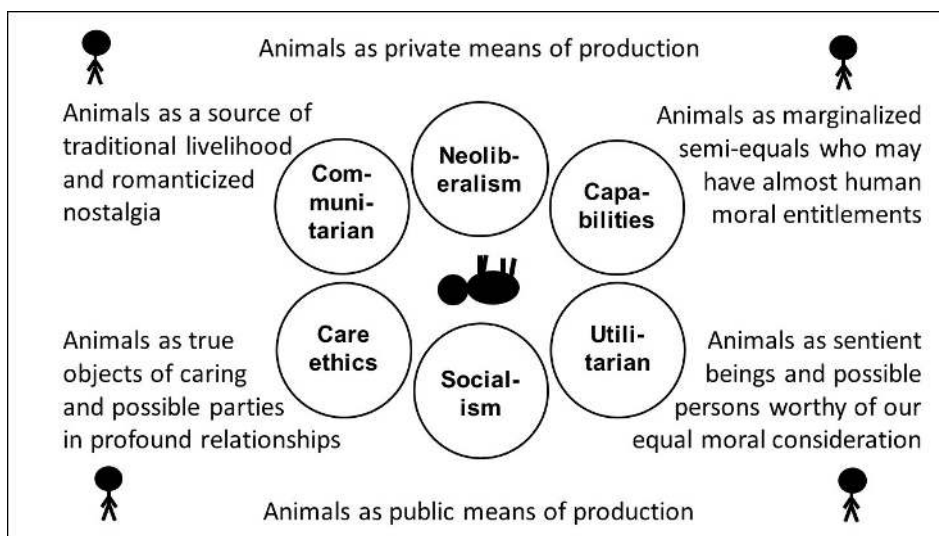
Animals as private means of production

Animals as a source of traditional livelihood and romanticized nostalgia

Neoliberalism

Communitarian

Capabilities

Animals as marginalized semi-equals who may have almost human moral entitlements

Care ethics

Socialism

Utilitarian

Animals as true objects of caring and possible parties in profound relationships

Animals as sentient beings and possible persons worthy of our equal moral consideration

Animals as public means of production